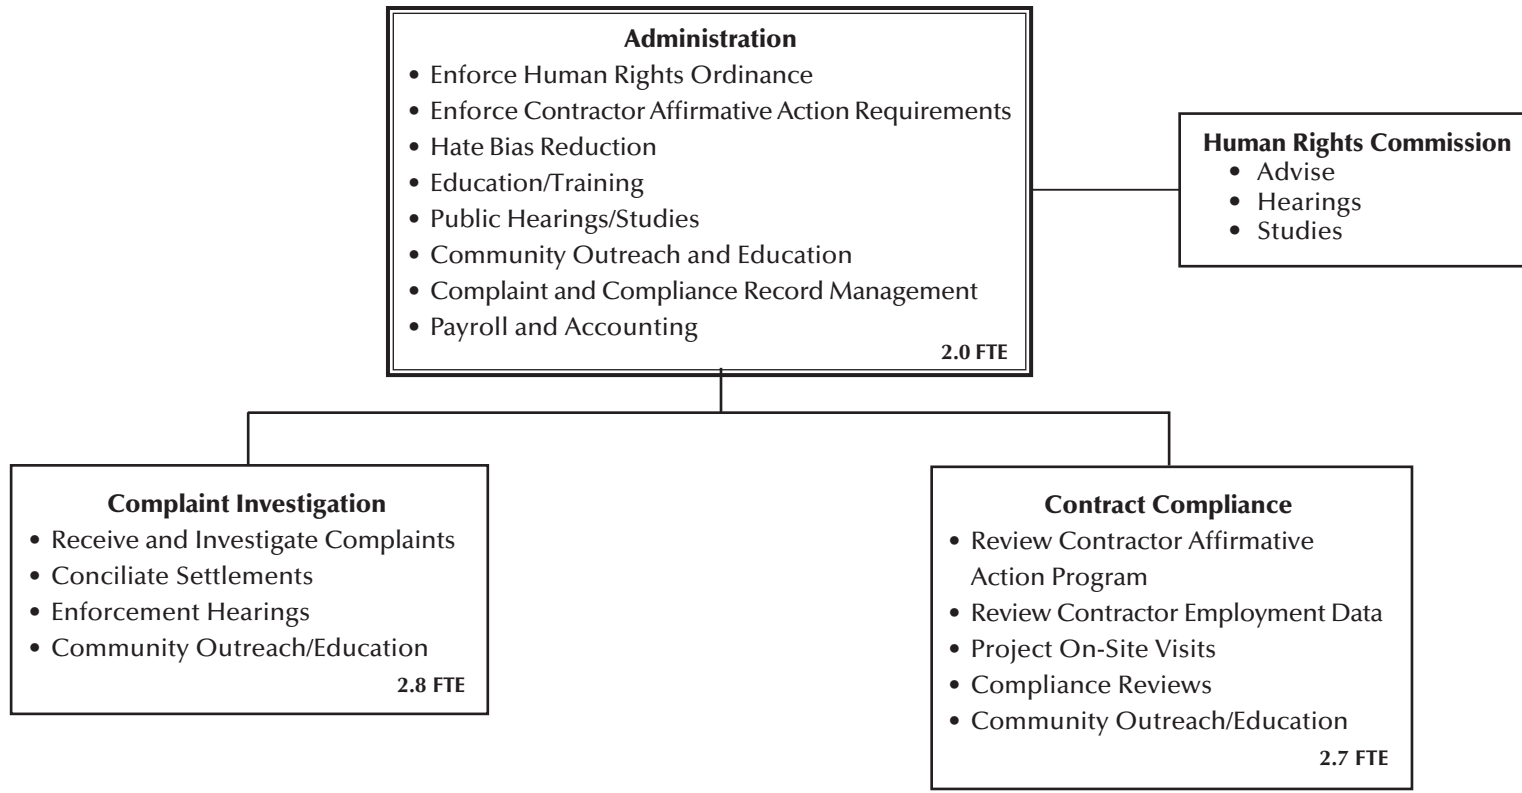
Administration
• Enforce Human Rights Ordinance
• Enforce Contractor Affirmative Action Requirements
• Hate Bias Reduction
• Education/Training
• Public Hearings/Studies
• Community Outreach and Education
• Complaint and Compliance Record Management
• Payroll and Accounting
2.0 FTE

Human Rights Commission
• Advise
• Hearings
• Studies

Complaint Investigation
• Receive and Investigate Complaints
• Conciliate Settlements
• Enforcement Hearings
• Community Outreach/Education
2.8 FTE

Contract Compliance
• Review Contractor Affirmative Action Program
• Review Contractor Employment Data
• Project On-Site Visits
• Compliance Reviews
• Community Outreach/Education
2.7 FTE